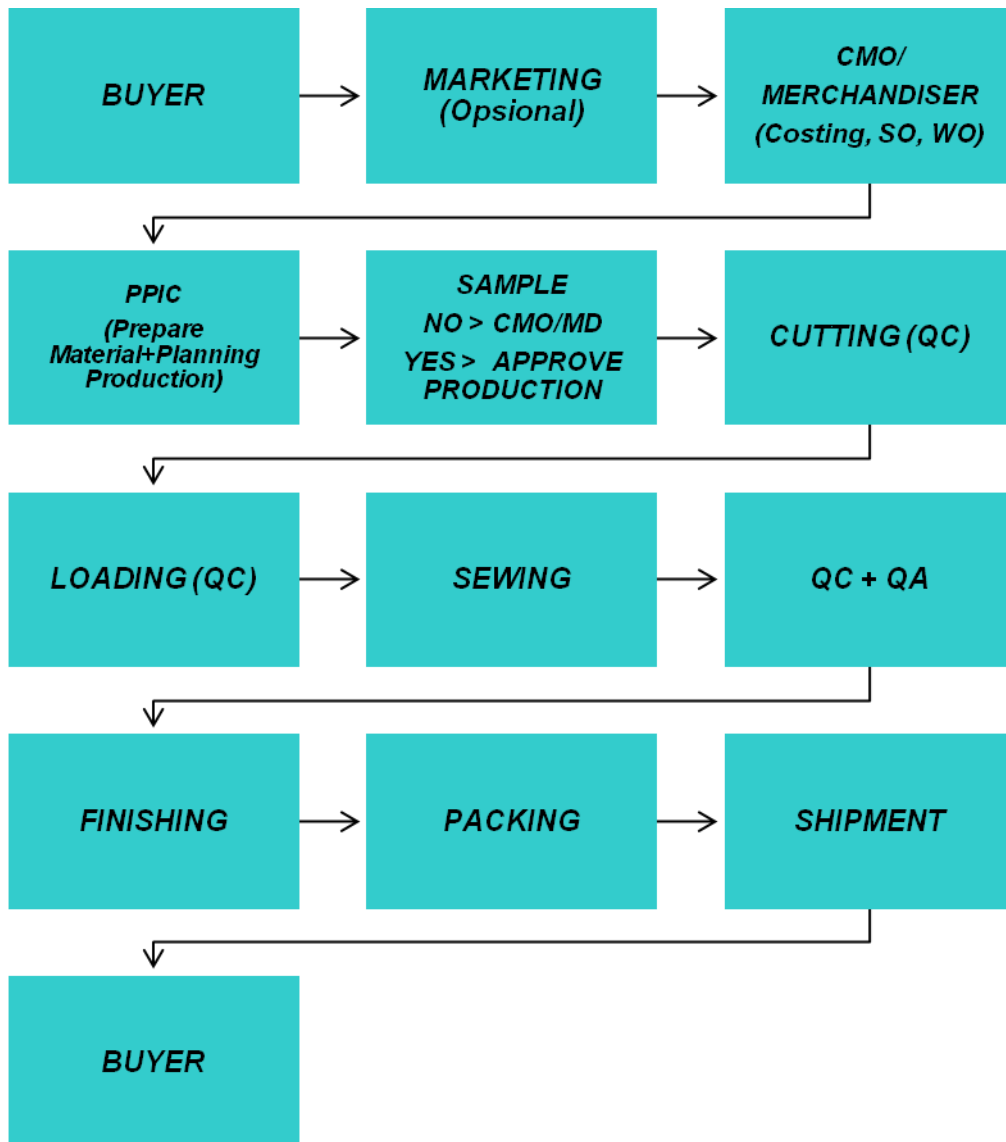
BUYER

MARKETING (Opsional)

CMO/ MERCHANDISER (Costing, SO, WO)

PPIC (Prepare Material+Planning Production)

SAMPLE
NO > CMO/MD
YES > APPROVE PRODUCTION

CUTTING (QC)

LOADING (QC)

SEWING

QC + QA

FINISHING

PACKING

SHIPMENT

BUYER